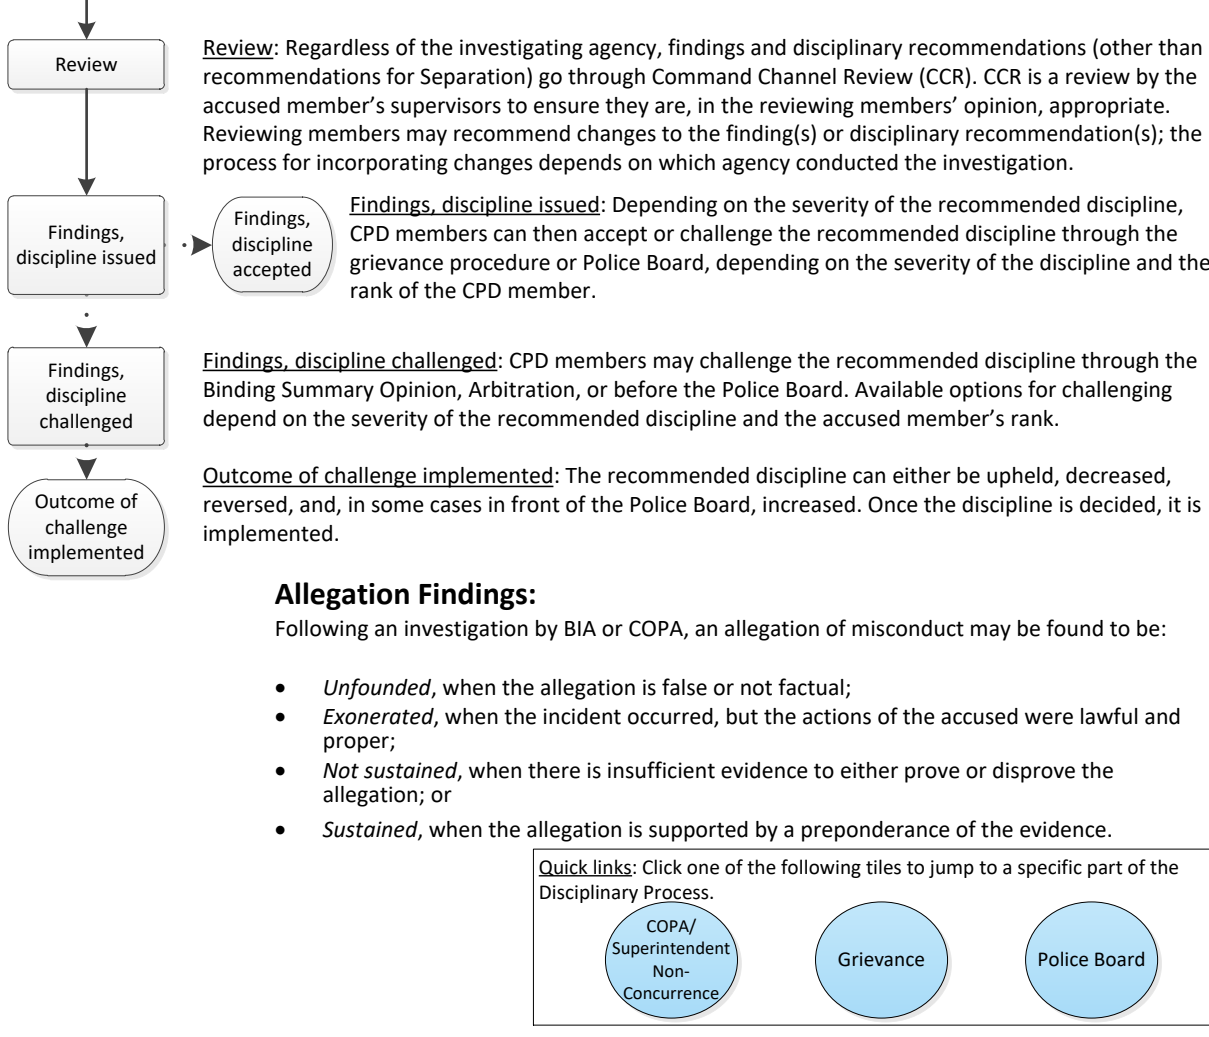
Review

Review: Regardless of the investigating agency, findings and disciplinary recommendations (other than recommendations for Separation) go through Command Channel Review (CCR). CCR is a review by the accused member's supervisors to ensure they are, in the reviewing members' opinion, appropriate. Reviewing members may recommend changes to the finding(s) or disciplinary recommendation(s); the process for incorporating changes depends on which agency conducted the investigation.

Findings, discipline issued

Findings, discipline accepted

Findings, discipline issued: Depending on the severity of the recommended discipline, CPD members can then accept or challenge the recommended discipline through the grievance procedure or Police Board, depending on the severity of the discipline and the rank of the CPD member.

Findings, discipline challenged

Findings, discipline challenged: CPD members may challenge the recommended discipline through the Binding Summary Opinion, Arbitration, or before the Police Board. Available options for challenging depend on the severity of the recommended discipline and the accused member's rank.

Outcome of challenge implemented

Outcome of challenge implemented: The recommended discipline can either be upheld, decreased, reversed, and, in some cases in front of the Police Board, increased. Once the discipline is decided, it is implemented.

Allegation Findings:

Following an investigation by BIA or COPA, an allegation of misconduct may be found to be:

- Unfounded, when the allegation is false or not factual;
- Exonerated, when the incident occurred, but the actions of the accused were lawful and proper;
- Not sustained, when there is insufficient evidence to either prove or disprove the allegation; or
- Sustained, when the allegation is supported by a preponderance of the evidence.

Quick links: Click one of the following tiles to jump to a specific part of the Disciplinary Process.

COPA/ Superintendent Non-Concurrence

Grievance

Police Board